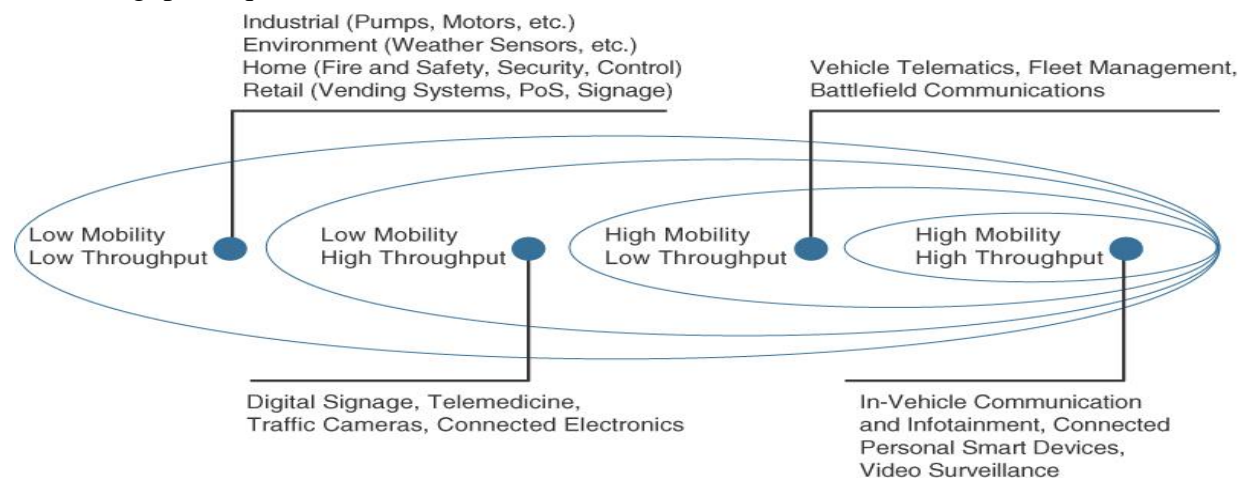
Industrial (Pumps, Motors, etc.)
Environment (Weather Sensors, etc.)
Home (Fire and Safety, Security, Control)
Retail (Vending Systems, PoS, Signage)

Vehicle Telematics, Fleet Management,
Battlefield Communications

Low Mobility
Low Throughput

Low Mobility
High Throughput

High Mobility
Low Throughput

High Mobility
High Throughput

Digital Signage, Telemedicine,
Traffic Cameras, Connected Electronics

In-Vehicle Communication
and Infotainment, Connected
Personal Smart Devices,
Video Surveillance